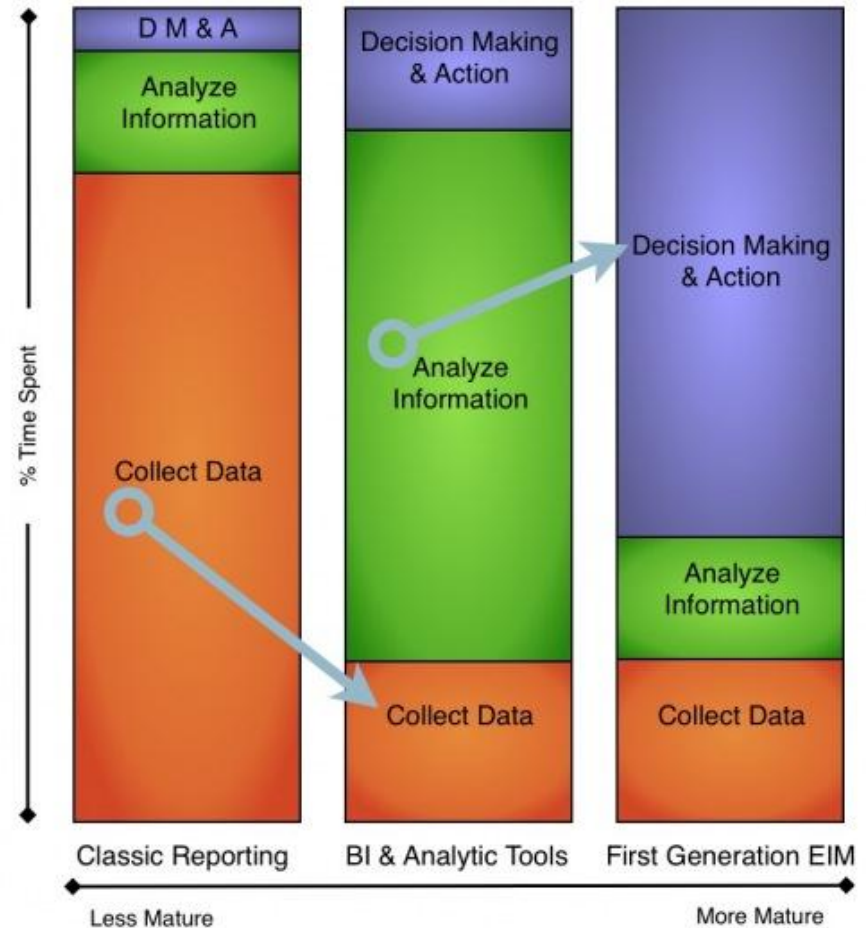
% Time Spent

D M & A

Analyze Information

Collect Data

Decision Making & Action

Analyze Information

Collect Data

Decision Making & Action

Analyze Information

Collect Data

Classic Reporting

BI & Analytic Tools

First Generation EIM

Less Mature

More Mature